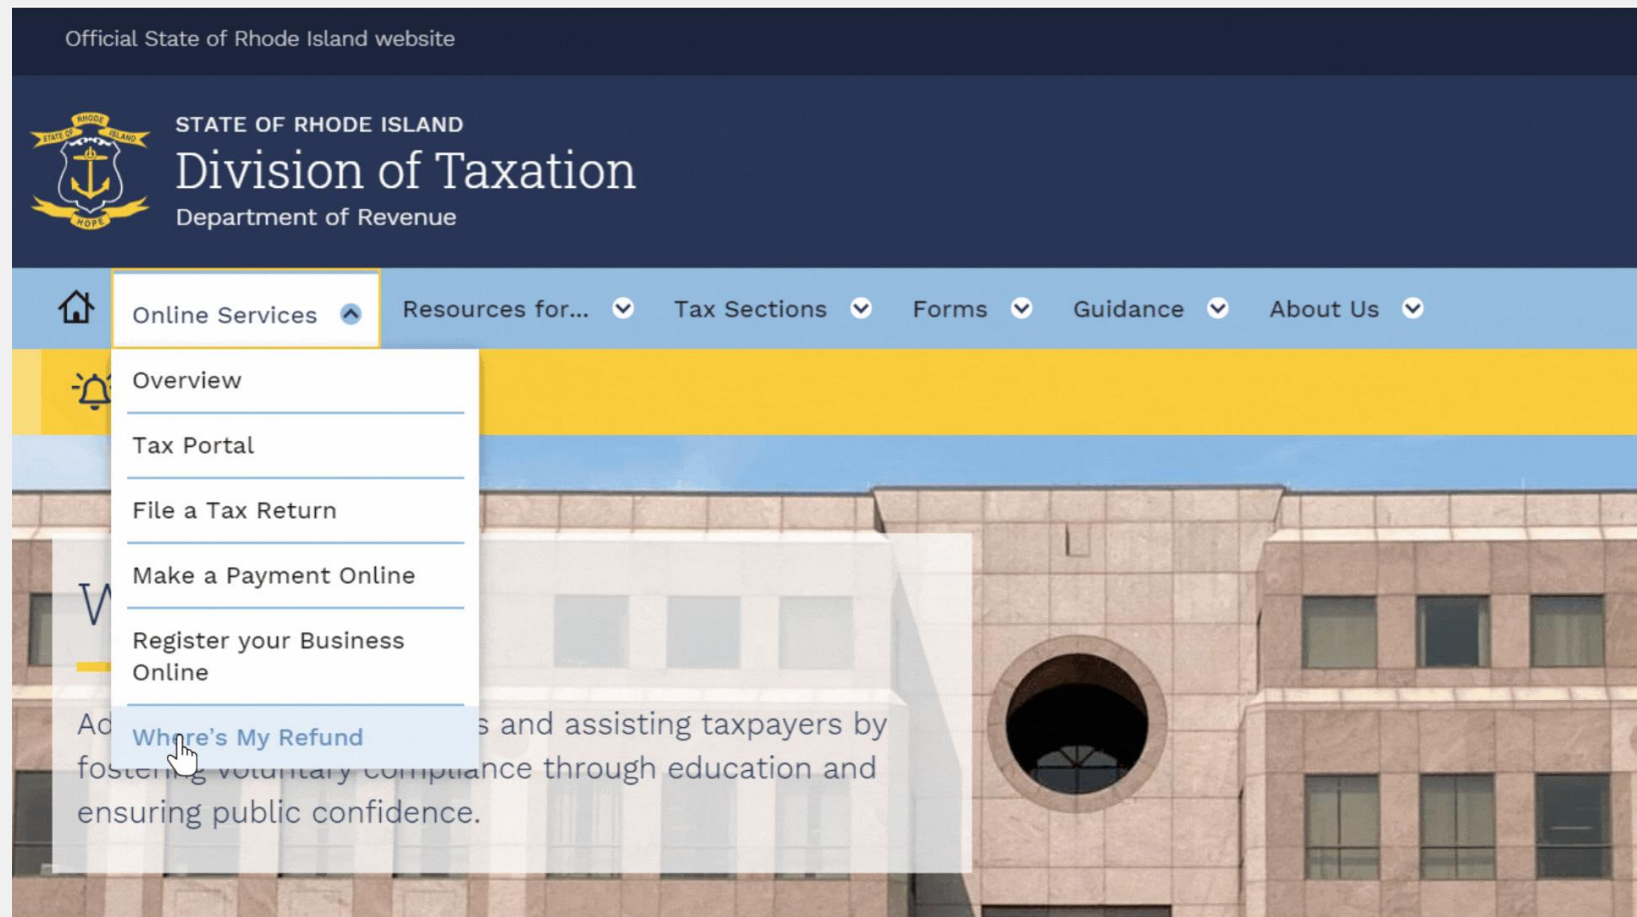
Official State of Rhode Island website

STATE OF RHODE ISLAND
Division of Taxation
Department of Revenue

Online Services
Resources for...
Tax Sections
Forms
Guidance
About Us

Overview
Tax Portal
File a Tax Return
Make a Payment Online
Register your Business Online
Where's My Refund

W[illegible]

Ad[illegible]s and assisting taxpayers by fost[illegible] compliance through education and ensuring public confidence.